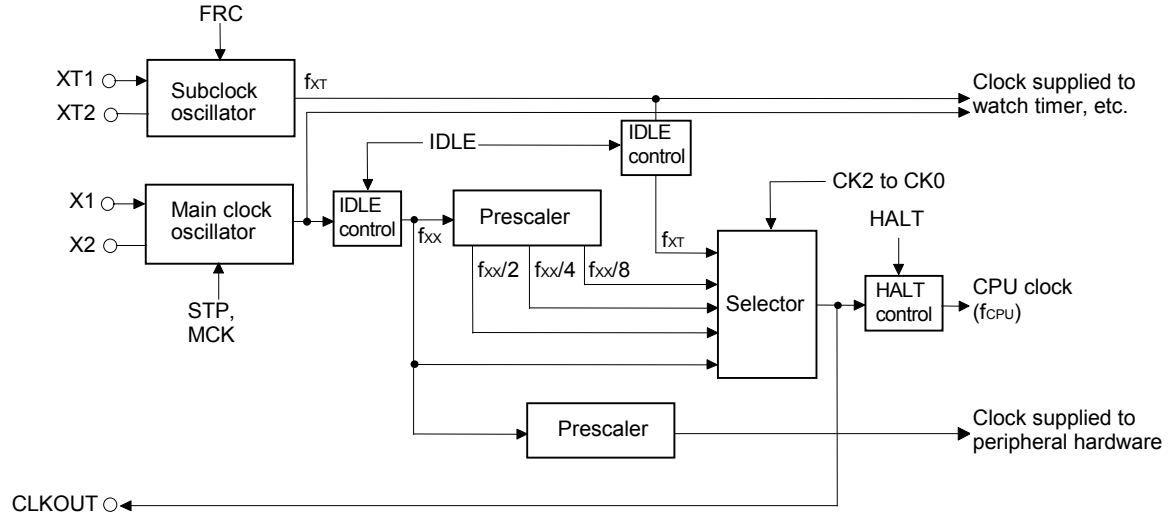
FRC

XT1
XT2
Subclock oscillator
$f_{XT}$
Clock supplied to watch timer, etc.

IDLE
IDLE control

X1
X2
Main clock oscillator
IDLE control
Prescaler
$f_{XX}$
$f_{XX}/2$
$f_{XX}/4$
$f_{XX}/8$
$f_{XT}$
CK2 to CK0
HALT
Selector
HALT control
CPU clock ($f_{CPU}$)

STP, MCK

Prescaler
Clock supplied to peripheral hardware

CLKOUT